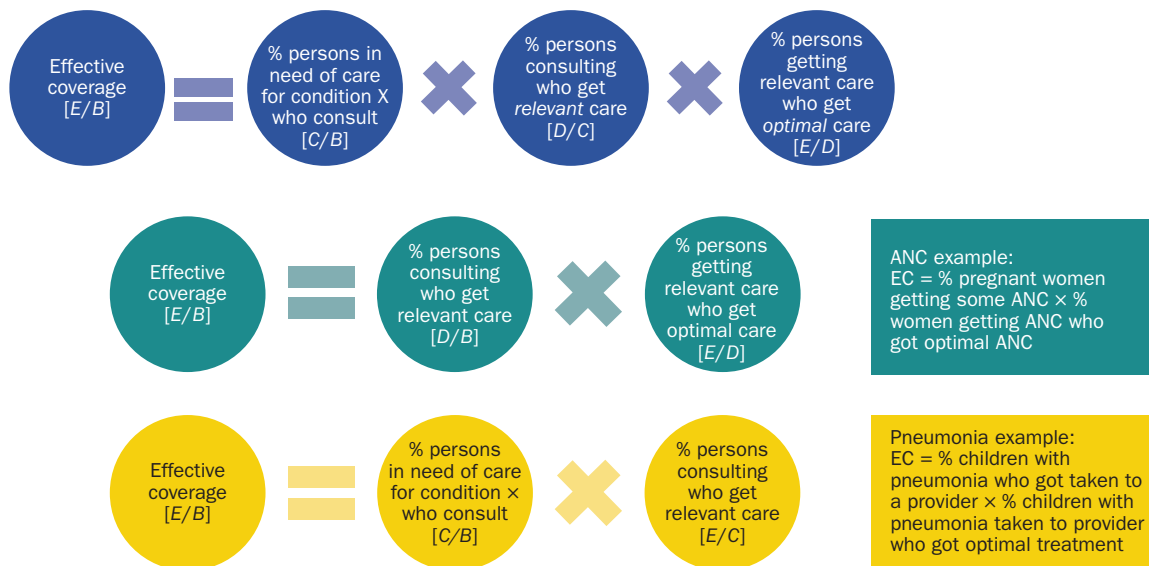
Effective coverage [E/B]

% persons in need of care for condition X who consult [C/B]

% persons consulting who get *relevant* care [D/C]

% persons getting relevant care who get *optimal* care [E/D]

Effective coverage [E/B]

% persons consulting who get relevant care [D/B]

% persons getting relevant care who get optimal care [E/D]

ANC example:
EC = % pregnant women getting some ANC × % women getting ANC who got optimal ANC

Effective coverage [E/B]

% persons in need of care for condition × who consult [C/B]

% persons consulting who get relevant care [E/C]

Pneumonia example:
EC = % children with pneumonia who got taken to a provider × % children with pneumonia taken to provider who got optimal treatment